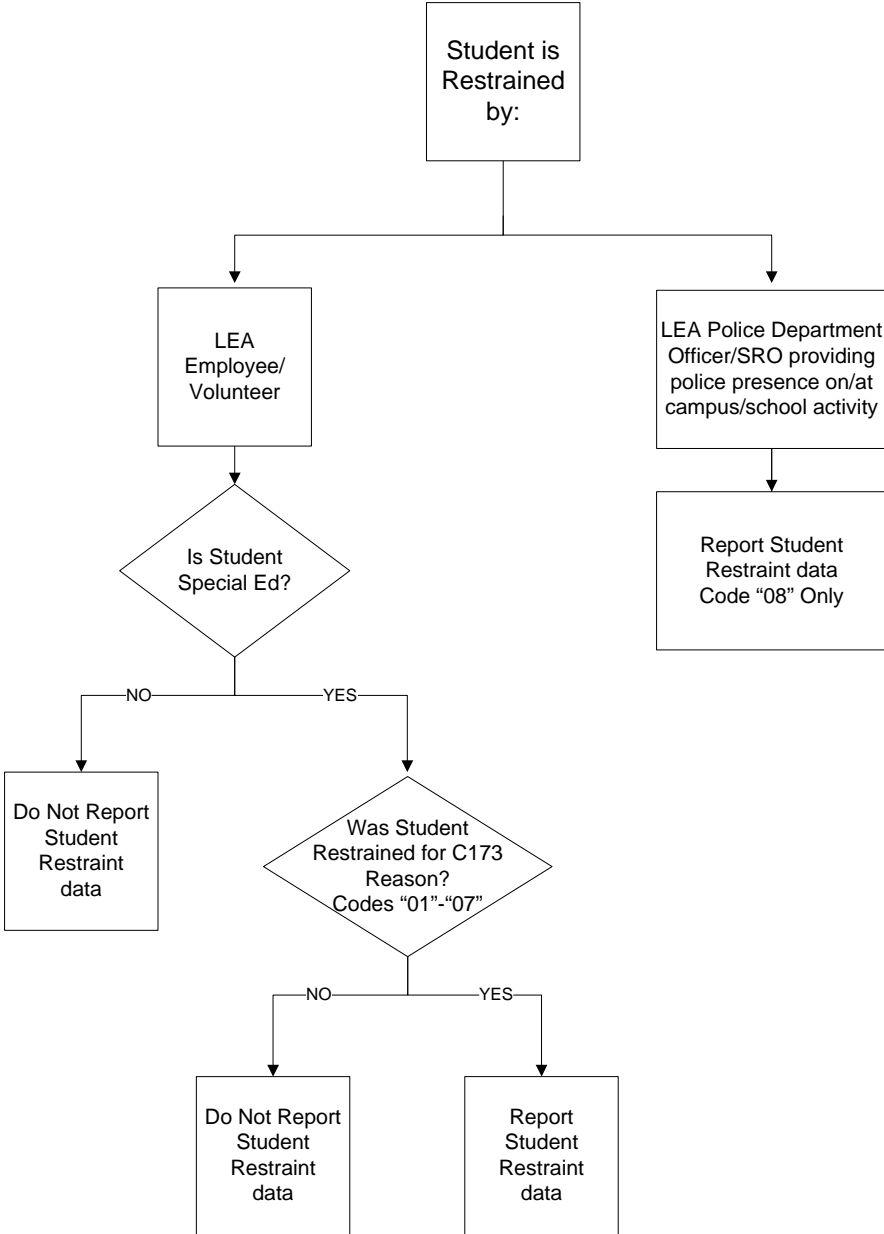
Student is Restrained by:

LEA Employee/ Volunteer

LEA Police Department Officer/SRO providing police presence on/at campus/school activity

Report Student Restraint data Code "08" Only

Is Student Special Ed?

NO

YES

Do Not Report Student Restraint data

Was Student Restrained for C173 Reason? Codes "01"-"07"

NO

YES

Do Not Report Student Restraint data

Report Student Restraint data